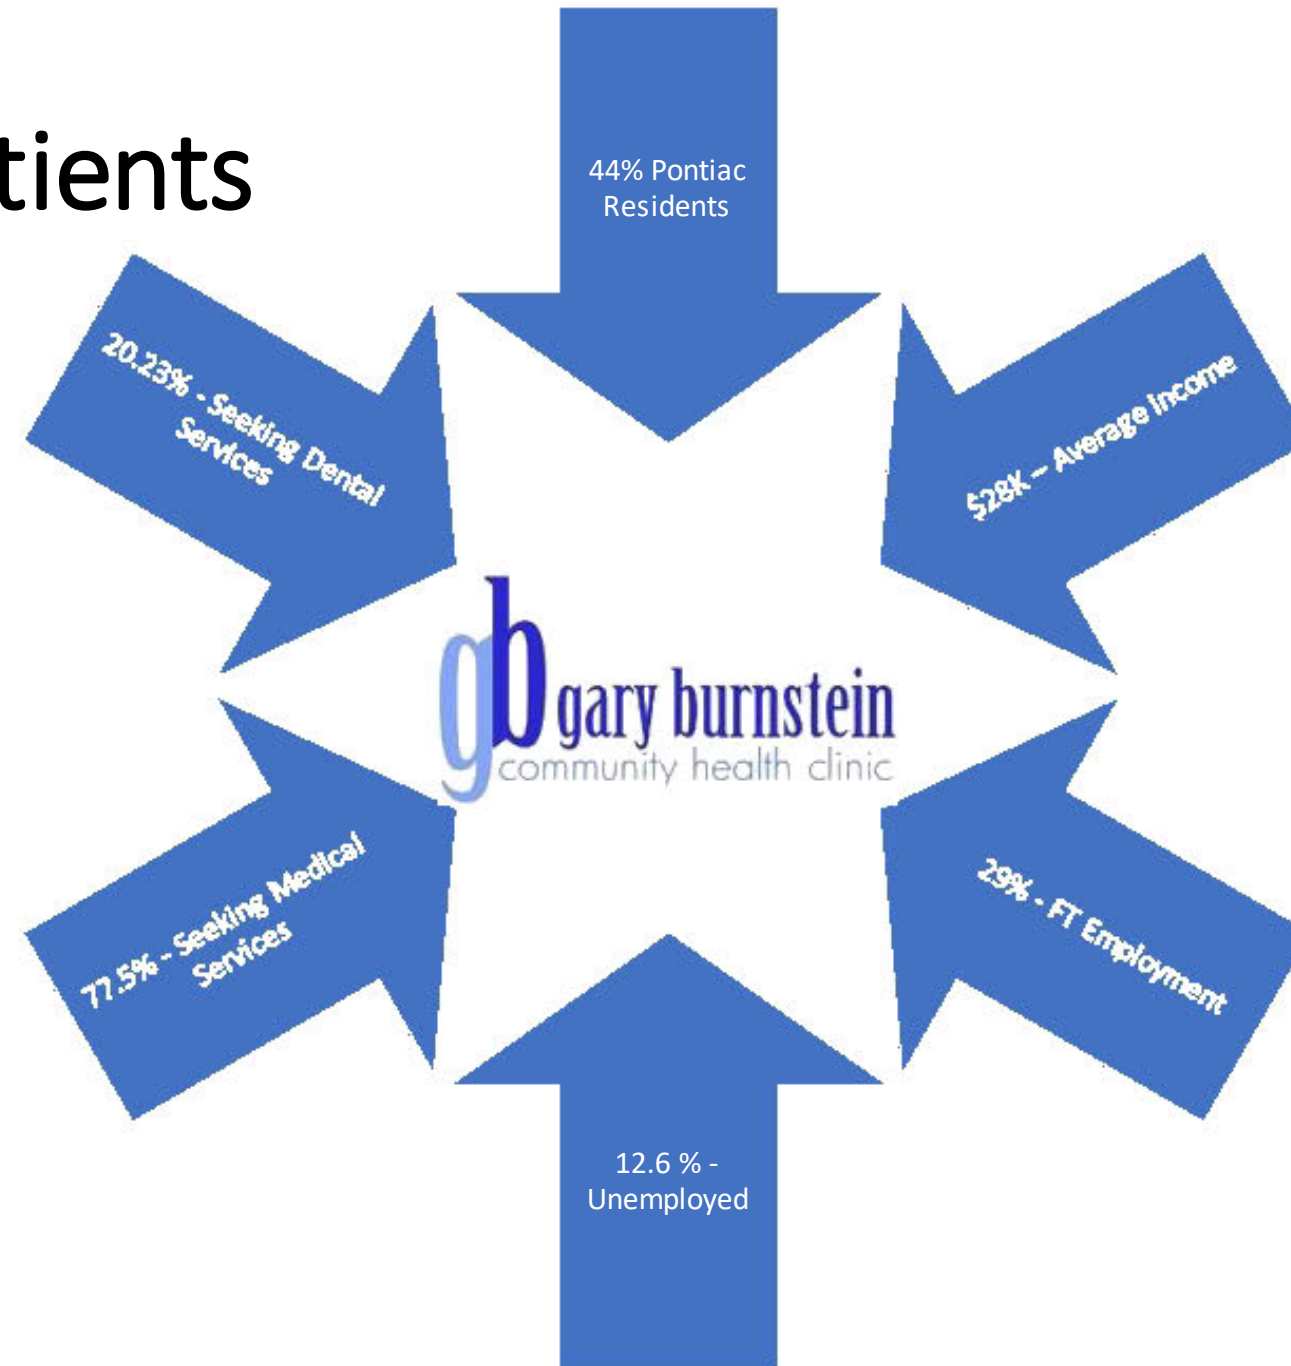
tients

44% Pontiac Residents

20.23% - Seeking Dental Services

$28K – Average Income

gb gary burnstein community health clinic

77.5% - Seeking Medical Services

29% - FT Employment

12.6 % - Unemployed